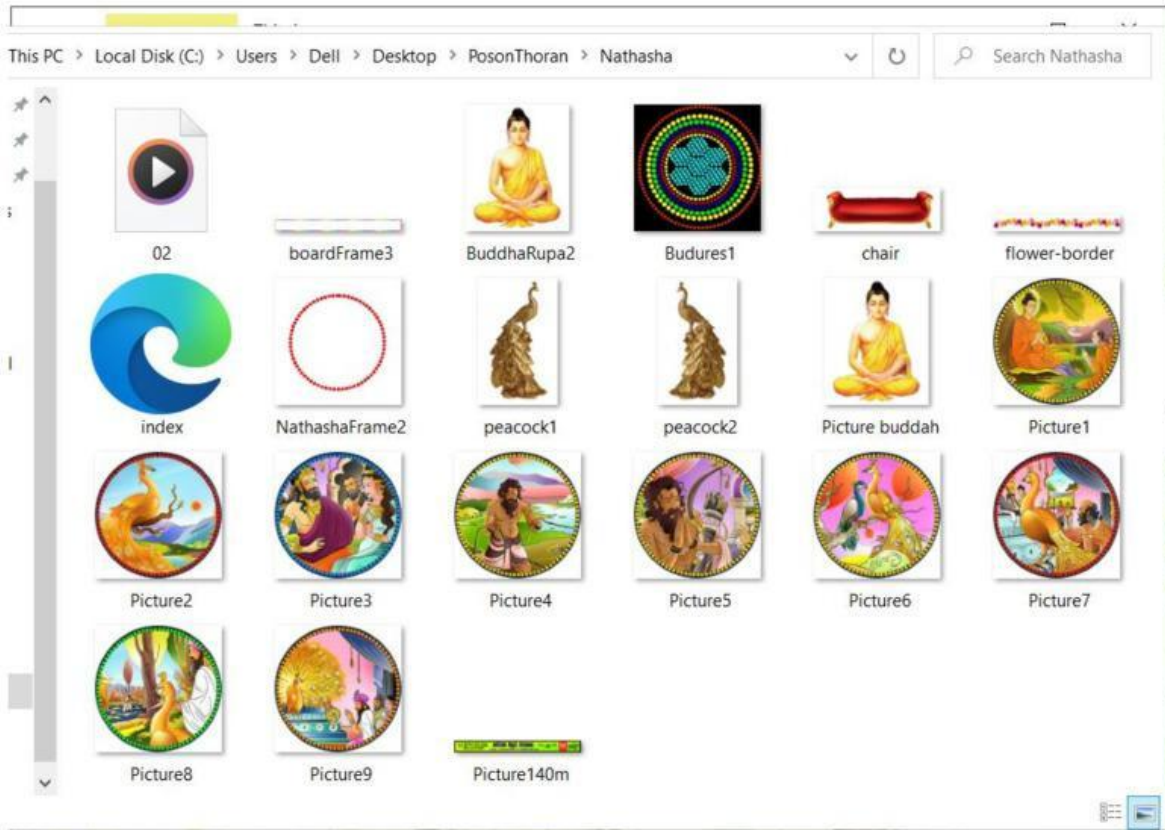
This PC > Local Disk (C:) > Users > Dell > Desktop > PosonThoran > Nathasha

Search Nathasha

02
boardFrame3
BuddhaRupa2
Budures1
chair
flower-border
index
NathashaFrame2
peacock1
peacock2
Picture buddah
Picture1
Picture2
Picture3
Picture4
Picture5
Picture6
Picture7
Picture8
Picture9
Picture140m